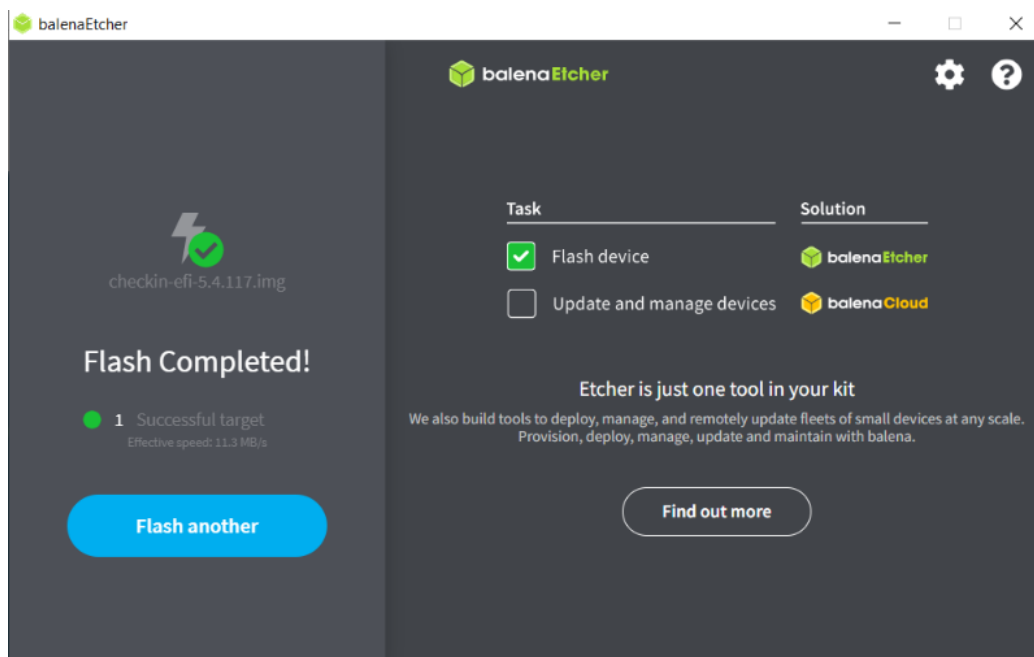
balenaEtcher

checkin-efi-5.4.117.img

Flash Completed!

1 Successful target
Effective speed: 11.3 MB/s

Flash another

balenaEtcher

| Task | Solution |
|---|---|
| Flash device | balenaEtcher |
| Update and manage devices | balenaCloud |

Etcher is just one tool in your kit

We also build tools to deploy, manage, and remotely update fleets of small devices at any scale. Provision, deploy, manage, update and maintain with balena.

Find out more